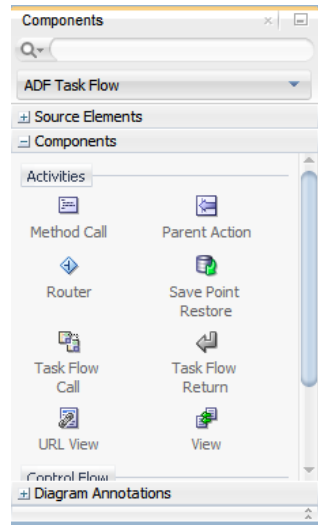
Components

ADF Task Flow

Source Elements

Components

Activities

Method Call

Parent Action

Router

Save Point Restore

Task Flow Call

Task Flow Return

URL View

View

Control Flow

Diagram Annotations